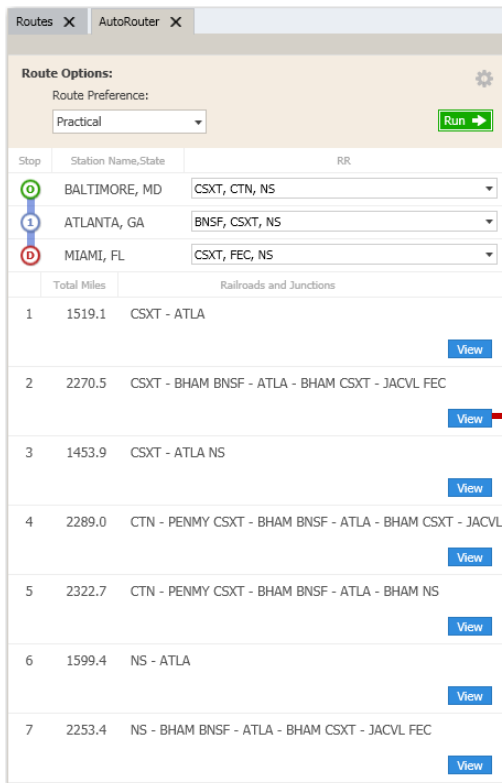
Routes ✕ AutoRouter ✕

Route Options:
Route Preference:
Practical
Run

| Stop | Station Name,State | RR |
|---|---|---|
| O | BALTIMORE, MD | CSXT, CTN, NS |
| 1 | ATLANTA, GA | BNSF, CSXT, NS |
| D | MIAMI, FL | CSXT, FEC, NS |

| | Total Miles | Railroads and Junctions |
|---|---|---|
| 1 | 1519.1 | CSXT - ATLA |
| | | View |
| 2 | 2270.5 | CSXT - BHAM BNSF - ATLA - BHAM CSXT - JACVL FEC |
| | | View |
| 3 | 1453.9 | CSXT - ATLA NS |
| | | View |
| 4 | 2289.0 | CTN - PENMY CSXT - BHAM BNSF - ATLA - BHAM CSXT - JACVL |
| | | View |
| 5 | 2322.7 | CTN - PENMY CSXT - BHAM BNSF - ATLA - BHAM NS |
| | | View |
| 6 | 1599.4 | NS - ATLA |
| | | View |
| 7 | 2253.4 | NS - BHAM BNSF - ATLA - BHAM CSXT - JACVL FEC |
| | | View |